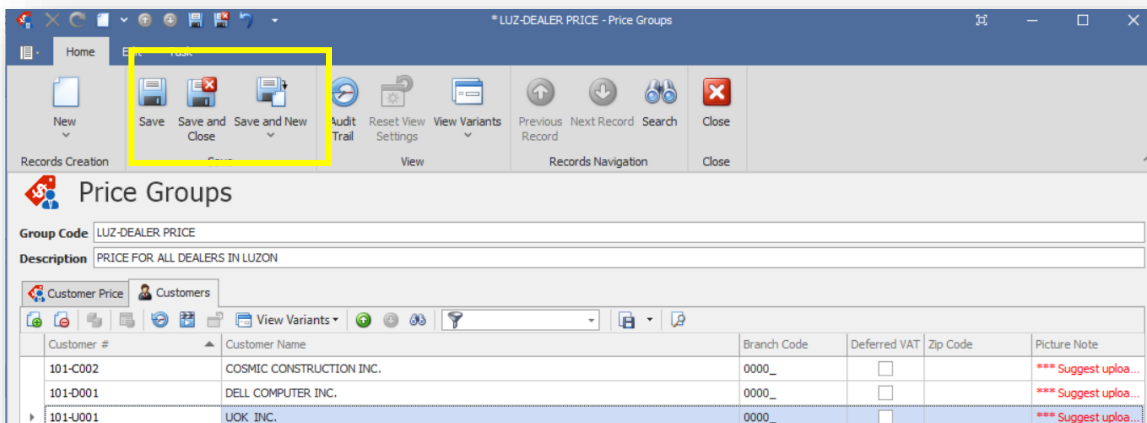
* LUZ-DEALER PRICE - Price Groups

Home Edit Task

New
Records Creation

Save Save and Close Save and New
Save

Audit Trail Reset View Settings View Variants
View

Previous Record Next Record Search
Records Navigation

Close
Close

Price Groups

Group Code LUZ-DEALER PRICE
Description PRICE FOR ALL DEALERS IN LUZON

Customer Price Customers

View Variants

| Customer # | Customer Name | Branch Code | Deferred VAT | Zip Code | Picture Note |
|---|---|---|---|---|---|
| 101-C002 | COSMIC CONSTRUCTION INC. | 0000_ | | | *** Suggest uploa... |
| 101-D001 | DELL COMPUTER INC. | 0000_ | | | *** Suggest uploa... |
| 101-U001 | UOK INC. | 0000_ | | | *** Suggest uploa... |